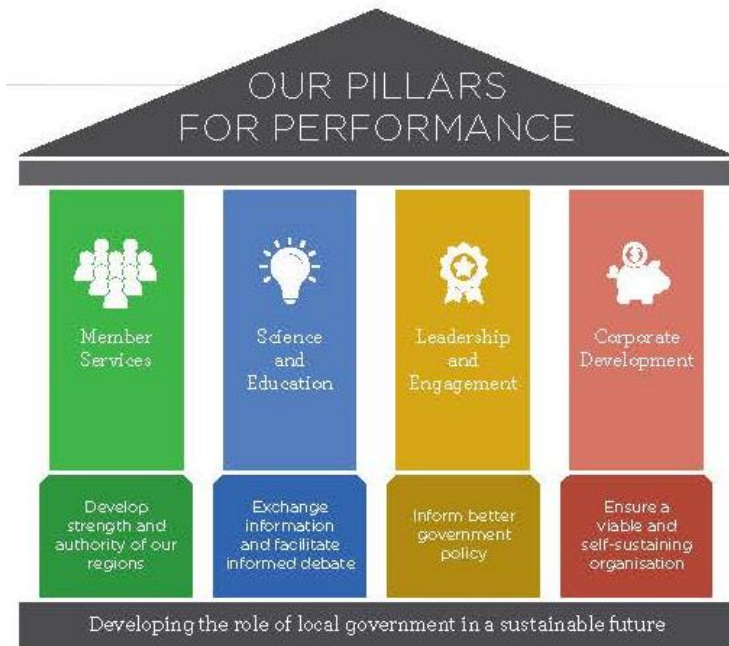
OUR PILLARS FOR PERFORMANCE

Member Services

Science and Education

Leadership and Engagement

Corporate Development

Develop strength and authority of our regions

Exchange information and facilitate informed debate

Inform better government policy

Ensure a viable and self-sustaining organisation

Developing the role of local government in a sustainable future